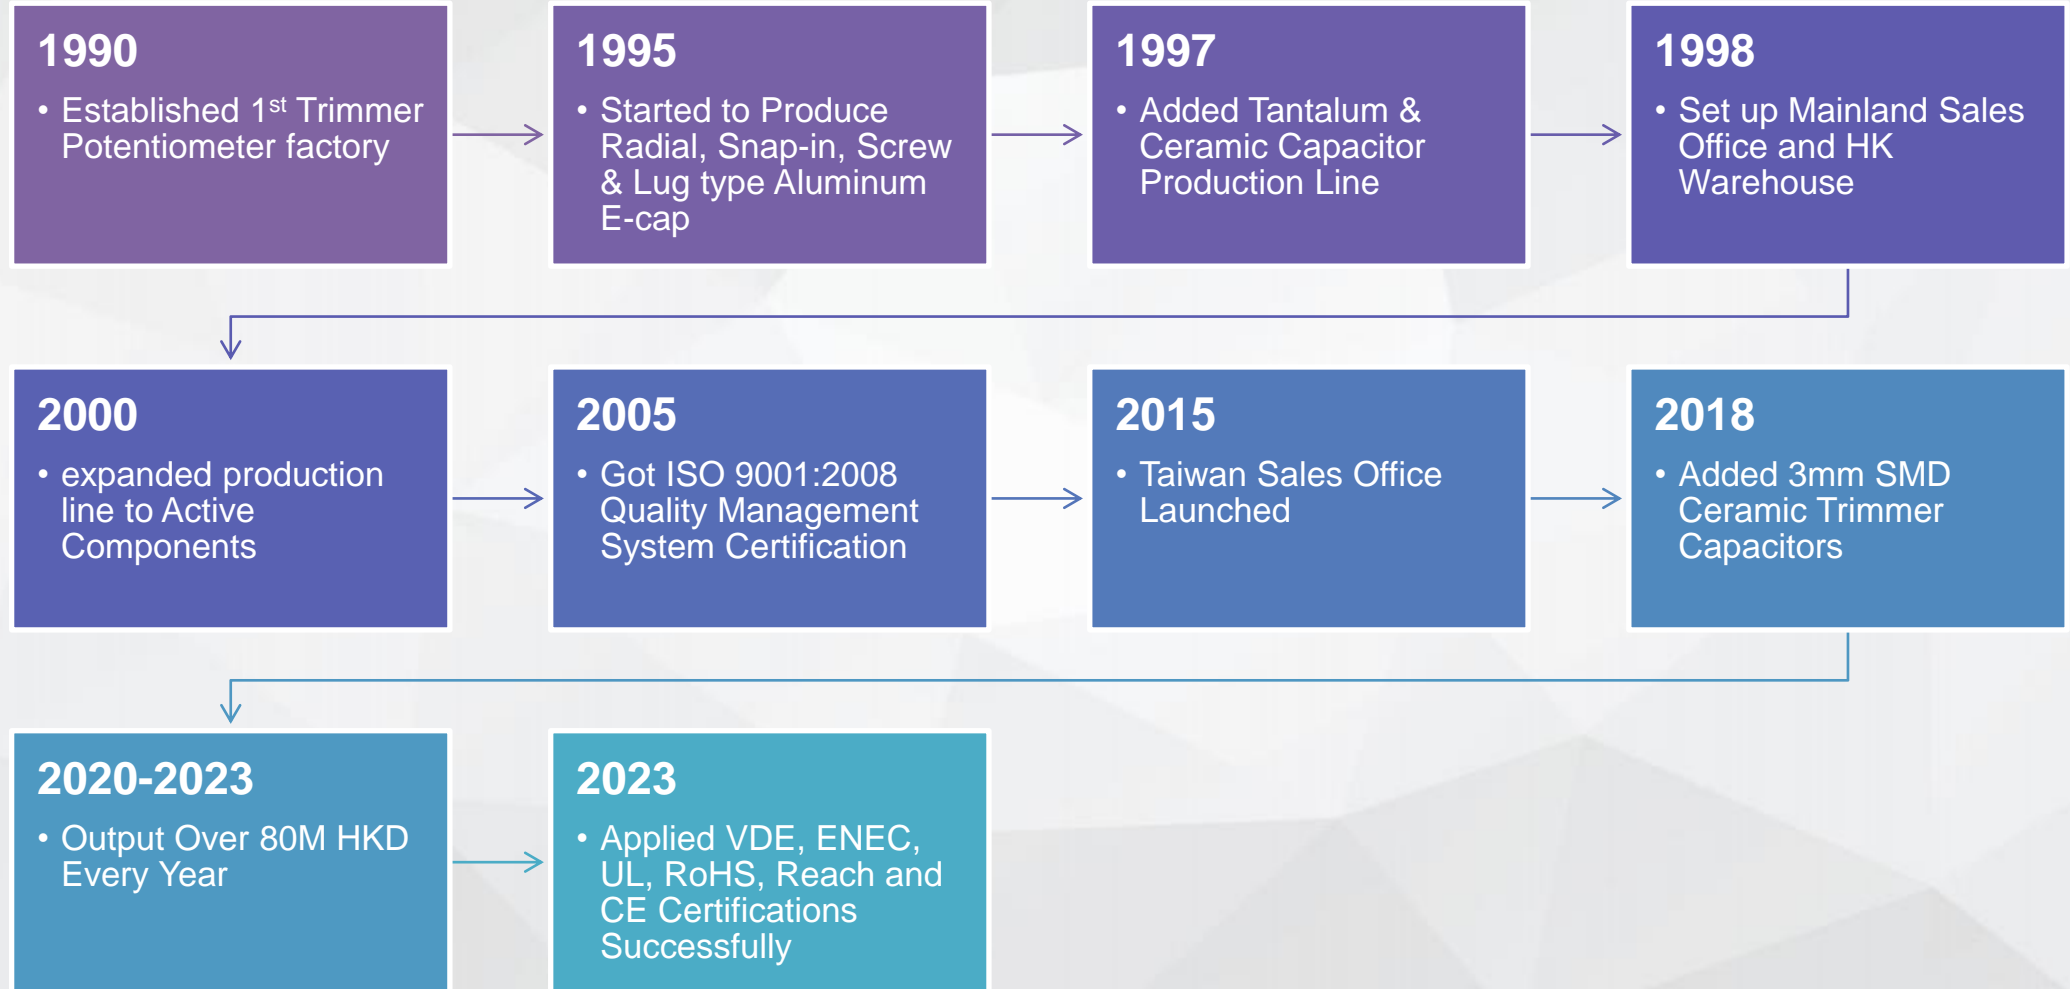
1990
• Established 1$^{st}$ Trimmer Potentiometer factory

1995
• Started to Produce Radial, Snap-in, Screw & Lug type Aluminum E-cap

1997
• Added Tantalum & Ceramic Capacitor Production Line

1998
• Set up Mainland Sales Office and HK Warehouse

2000
• expanded production line to Active Components

2005
• Got ISO 9001:2008 Quality Management System Certification

2015
• Taiwan Sales Office Launched

2018
• Added 3mm SMD Ceramic Trimmer Capacitors

2020-2023
• Output Over 80M HKD Every Year

2023
• Applied VDE, ENEC, UL, RoHS, Reach and CE Certifications Successfully